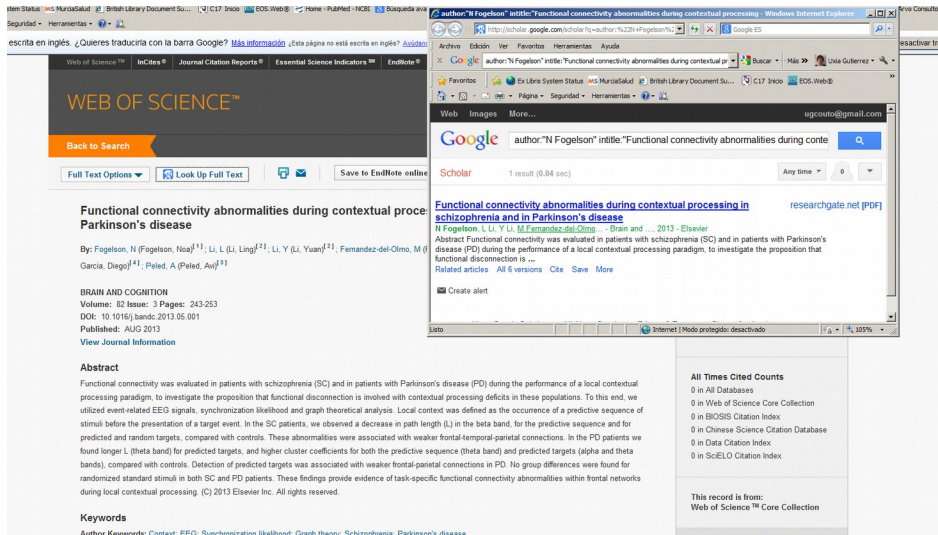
stem Status MS MurciaSalud British Library Document Su... C17 Inicio EOS.Web® Home - PubMed - NCBI Búsqueda ava
Seguridad ▾ Herramientas ▾

escrita en inglés. ¿Quieres traducirla con la barra Google? Más información ¿Esta página no está escrita en inglés? Ayúdan

Web of Science™ InCites® Journal Citation Reports® Essential Science Indicators℠ EndNote®

WEB OF SCIENCE™

Back to Search

Full Text Options ▾ Look Up Full Text Save to EndNote online

Functional connectivity abnormalities during contextual proce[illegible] Parkinson's disease

By: Fogelson, N (Fogelson, Noa)[1]; Li, L (Li, Ling)[2]; Li, Y (Li, Yuan)[2]; Fernandez-del-Olmo, M ([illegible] Garcia, Diego)[4]; Peled, A (Peled, Avi)[5]

BRAIN AND COGNITION
Volume: 82 Issue: 3 Pages: 243-253
DOI: 10.1016/j.bandc.2013.05.001
Published: AUG 2013
View Journal Information

Abstract
Functional connectivity was evaluated in patients with schizophrenia (SC) and in patients with Parkinson's disease (PD) during the performance of a local contextual processing paradigm, to investigate the proposition that functional disconnection is involved with contextual processing deficits in these populations. To this end, we utilized event-related EEG signals, synchronization likelihood and graph theoretical analysis. Local context was defined as the occurrence of a predictive sequence of stimuli before the presentation of a target event. In the SC patients, we observed a decrease in path length (L) in the beta band, for the predictive sequence and for predicted and random targets, compared with controls. These abnormalities were associated with weaker frontal-temporal-parietal connections. In the PD patients we found longer L (theta band) for predicted targets, and higher cluster coefficients for both the predictive sequence (theta band) and predicted targets (alpha and theta bands), compared with controls. Detection of predicted targets was associated with weaker frontal-parietal connections in PD. No group differences were found for randomized standard stimuli in both SC and PD patients. These findings provide evidence of task-specific functional connectivity abnormalities within frontal networks during local contextual processing. (C) 2013 Elsevier Inc. All rights reserved.

Keywords
Author Keywords: Context; EEG; Synchronization likelihood; Graph theory; Schizophrenia; Parkinson's disease

All Times Cited Counts
0 in All Databases
0 in Web of Science Core Collection
0 in BIOSIS Citation Index
0 in Chinese Science Citation Database
0 in Data Citation Index
0 in SciELO Citation Index

This record is from:
Web of Science™ Core Collection

author:"N Fogelson" intitle:"Functional connectivity abnormalities during contextual processing - Windows Internet Explorer
http://scholar.google.com/scholar?q=author:%22N+Fogelson%2 Google ES
Archivo Edición Ver Favoritos Herramientas Ayuda
Google author:"N Fogelson" intitle:"Functional connectivity abnormalities during contextual pr Buscar Más » Uxia Gutierrez
Favoritos Ex Libris System Status MS MurciaSalud British Library Document Su... C17 Inicio EOS.Web®
Página ▾ Seguridad ▾ Herramientas ▾
Web Images More... ugcouto@gmail.com
Google author:"N Fogelson" intitle:"Functional connectivity abnormalities during conte
Scholar 1 result (0.04 sec) Any time ▾ 0
Functional connectivity abnormalities during contextual processing in schizophrenia and in Parkinson's disease researchgate.net [PDF]
N Fogelson, L Li, Y Li, M Fernandez-del-Olmo... - Brain and ..., 2013 - Elsevier
Abstract Functional connectivity was evaluated in patients with schizophrenia (SC) and in patients with Parkinson's disease (PD) during the performance of a local contextual processing paradigm, to investigate the proposition that functional disconnection is ...
Related articles All 6 versions Cite Save More
Create alert
Listo Internet | Modo protegido: desactivado 105%

rvo Consulto
desactivar tr